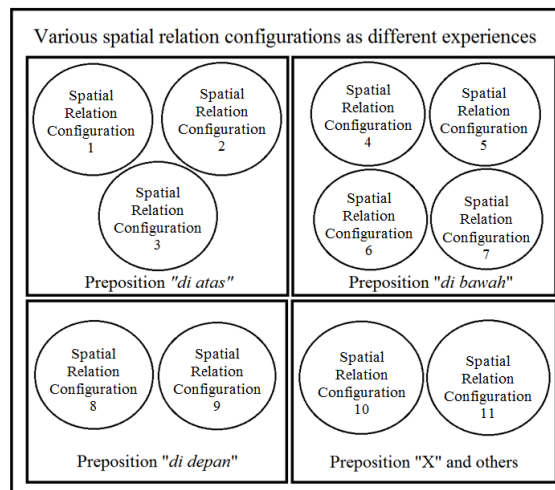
Various spatial relation configurations as different experiences

Spatial Relation Configuration 1

Spatial Relation Configuration 2

Spatial Relation Configuration 3

Preposition "di atas"

Spatial Relation Configuration 4

Spatial Relation Configuration 5

Spatial Relation Configuration 6

Spatial Relation Configuration 7

Preposition "di bawah"

Spatial Relation Configuration 8

Spatial Relation Configuration 9

Preposition "di depan"

Spatial Relation Configuration 10

Spatial Relation Configuration 11

Preposition "X" and others